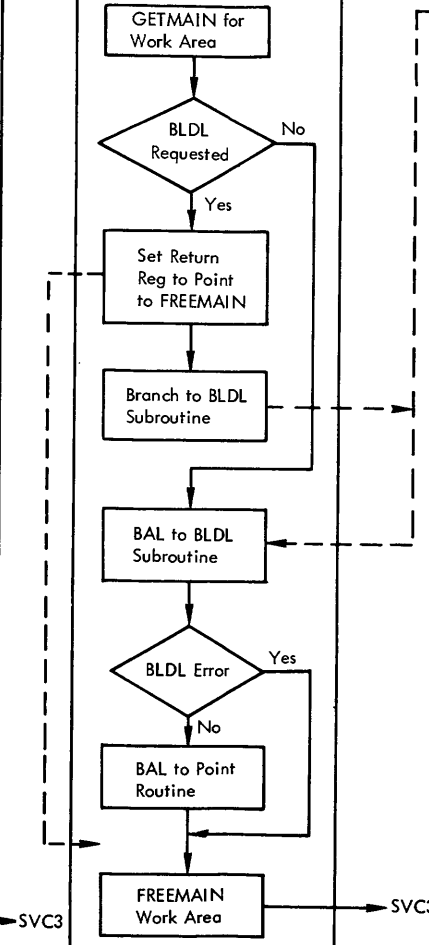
GETMAIN for Work Area

BLDL Requested

No

Yes

Set Return Reg to Point to FREEMAIN

Branch to BLDL Subroutine

BAL to BLDL Subroutine

BLDL Error

Yes

No

BAL to Point Routine

SVC3

FREEMAIN Work Area

SVC3